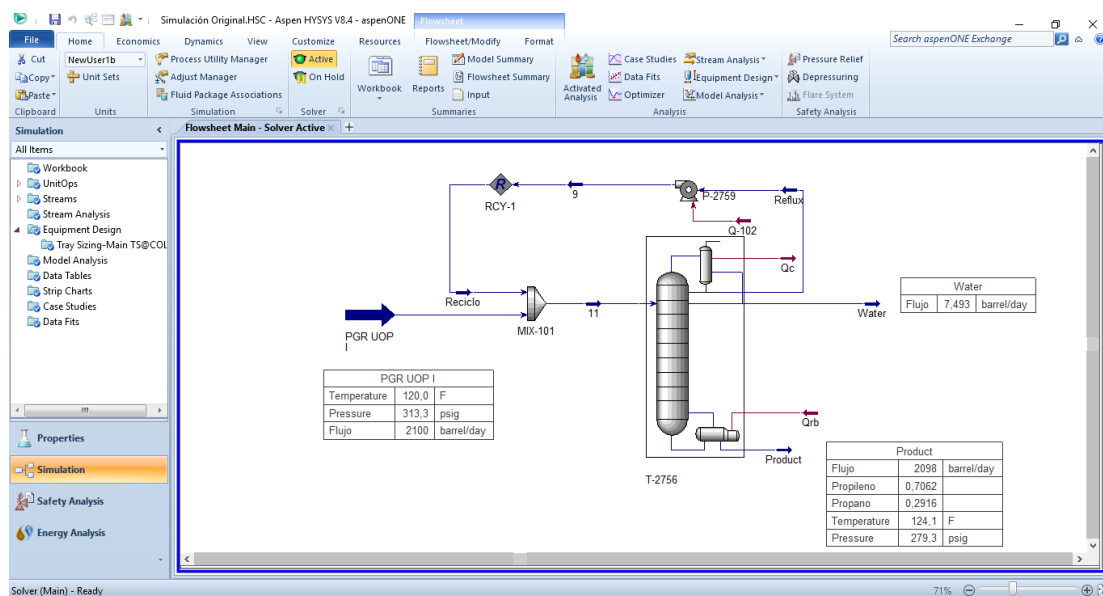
Simulación Original.HSC - Aspen HYSYS V8.4 - aspenONE    Flowsheet

Search aspenONE Exchange

File  Home  Economics  Dynamics  View  Customize  Resources  Flowsheet/Modify  Format

Cut  Copy  Paste  Clipboard
NewUser1b  Unit Sets  Units
Process Utility Manager  Adjust Manager  Fluid Package Associations  Simulation
Active  On Hold  Solver
Workbook  Reports  Model Summary  Flowsheet Summary  Input  Summaries
Activated Analysis  Case Studies  Data Fits  Optimizer  Stream Analysis  Equipment Design  Model Analysis  Analysis
Pressure Relief  Depressuring  Flare System  Safety Analysis

Simulation
All Items
Workbook
UnitOps
Streams
Stream Analysis
Equipment Design
Tray Sizing-Main TS@COL
Model Analysis
Data Tables
Strip Charts
Case Studies
Data Fits

Properties
Simulation
Safety Analysis
Energy Analysis

Flowsheet Main - Solver Active

RCY-1
9
P-2759
Reflux
Q-102
Qc
Reciclo
MIX-101
11
Water
PGR UOP I
Qrb
Product
T-2756

| Water | | |
|---|---|---|
| Flujo | 7,493 | barrel/day |

| PGR UOP I | | |
|---|---|---|
| Temperature | 120,0 | F |
| Pressure | 313,3 | psig |
| Flujo | 2100 | barrel/day |

| Product | | |
|---|---|---|
| Flujo | 2098 | barrel/day |
| Propileno | 0,7062 | |
| Propano | 0,2916 | |
| Temperature | 124,1 | F |
| Pressure | 279,3 | psig |

Solver (Main) - Ready
71%